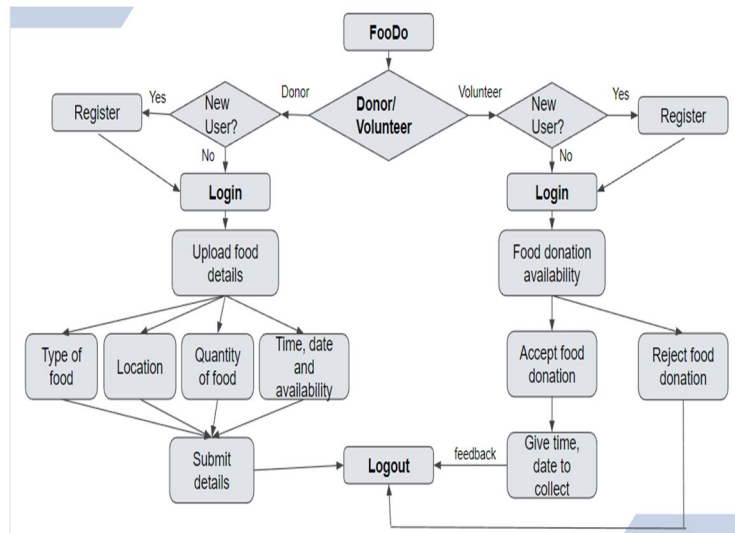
FooDo

Donor/ Volunteer

Donor

Volunteer

New User?

Yes

Register

No

Login

New User?

Yes

Register

No

Login

Upload food details

Type of food

Location

Quantity of food

Time, date and availability

Submit details

Logout

Food donation availability

Accept food donation

Reject food donation

Give time, date to collect

feedback